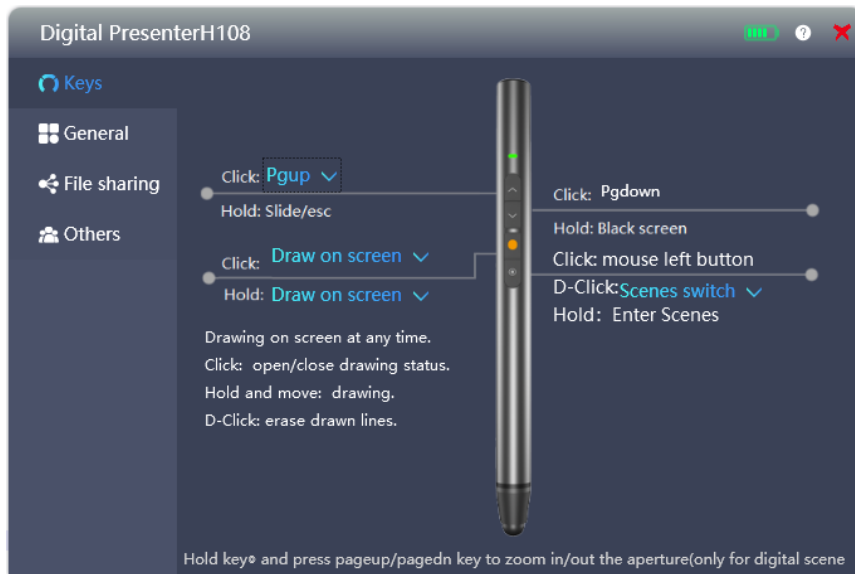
Digital PresenterH108

Keys

General

File sharing

Others

Click: Pgup

Hold: Slide/esc

Click: Draw on screen

Hold: Draw on screen

Drawing on screen at any time.
Click: open/close drawing status.
Hold and move: drawing.
D-Click: erase drawn lines.

Click: Pgdown

Hold: Black screen

Click: mouse left button

D-Click: Scenes switch

Hold: Enter Scenes

Hold key⊙ and press pageup/pagedn key to zoom in/out the aperture(only for digital scene